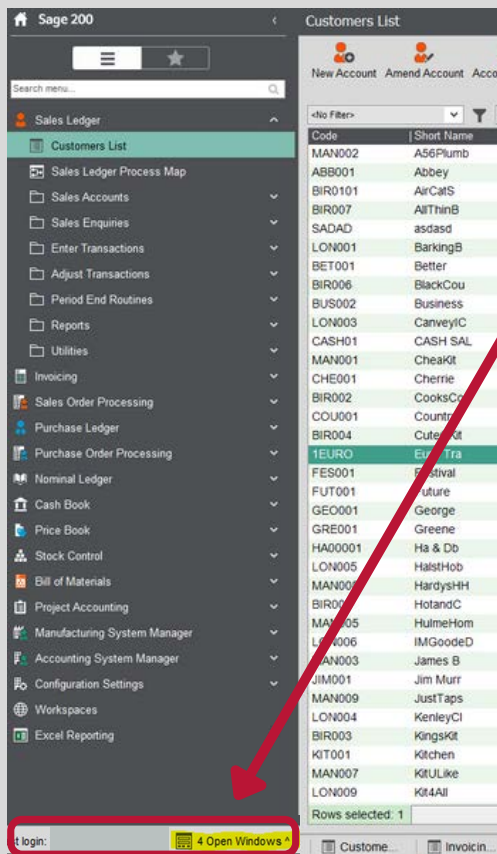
Sage 200

Search menu...

Sales Ledger
Customers List
Sales Ledger Process Map
Sales Accounts
Sales Enquiries
Enter Transactions
Adjust Transactions
Period End Routines
Reports
Utilities
Invoicing
Sales Order Processing
Purchase Ledger
Purchase Order Processing
Nominal Ledger
Cash Book
Price Book
Stock Control
Bill of Materials
Project Accounting
Manufacturing System Manager
Accounting System Manager
Configuration Settings
Workspaces
Excel Reporting

t login:
4 Open Windows

Customers List

New Account Amend Account Acco

<No Filter>

| Code | Short Name |
|---|---|
| MAN002 | A56Plumb |
| ABB001 | Abbey |
| BIR0101 | AirCatS |
| BIR007 | AllThinB |
| SADAD | asdasd |
| LON001 | BarkingB |
| BET001 | Better |
| BIR006 | BlackCou |
| BUS002 | Business |
| LON003 | CanveyIC |
| CASH01 | CASH SAL |
| MAN001 | CheaKit |
| CHE001 | Cherrie |
| BIR002 | CooksC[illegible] |
| COU001 | Countr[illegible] |
| BIR004 | Cute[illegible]Kit |
| 1EURO | Eu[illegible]Tra |
| FES001 | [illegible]estival |
| FUT001 | Future |
| GEO001 | George |
| GRE001 | Greene |
| HA00001 | Ha & Db |
| LON005 | HalstHob |
| MAN00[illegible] | HardysHH |
| BIR0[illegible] | HotandC |
| MA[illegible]05 | HulmeHom |
| L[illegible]006 | IMGoodeD |
| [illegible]AN003 | James B |
| JIM001 | Jim Murr |
| MAN009 | JustTaps |
| LON004 | KenleyCl |
| BIR003 | KingsKit |
| KIT001 | Kitchen |
| MAN007 | KitULike |
| LON009 | Kit4All |

Rows selected: 1

Custome... Invoicin...